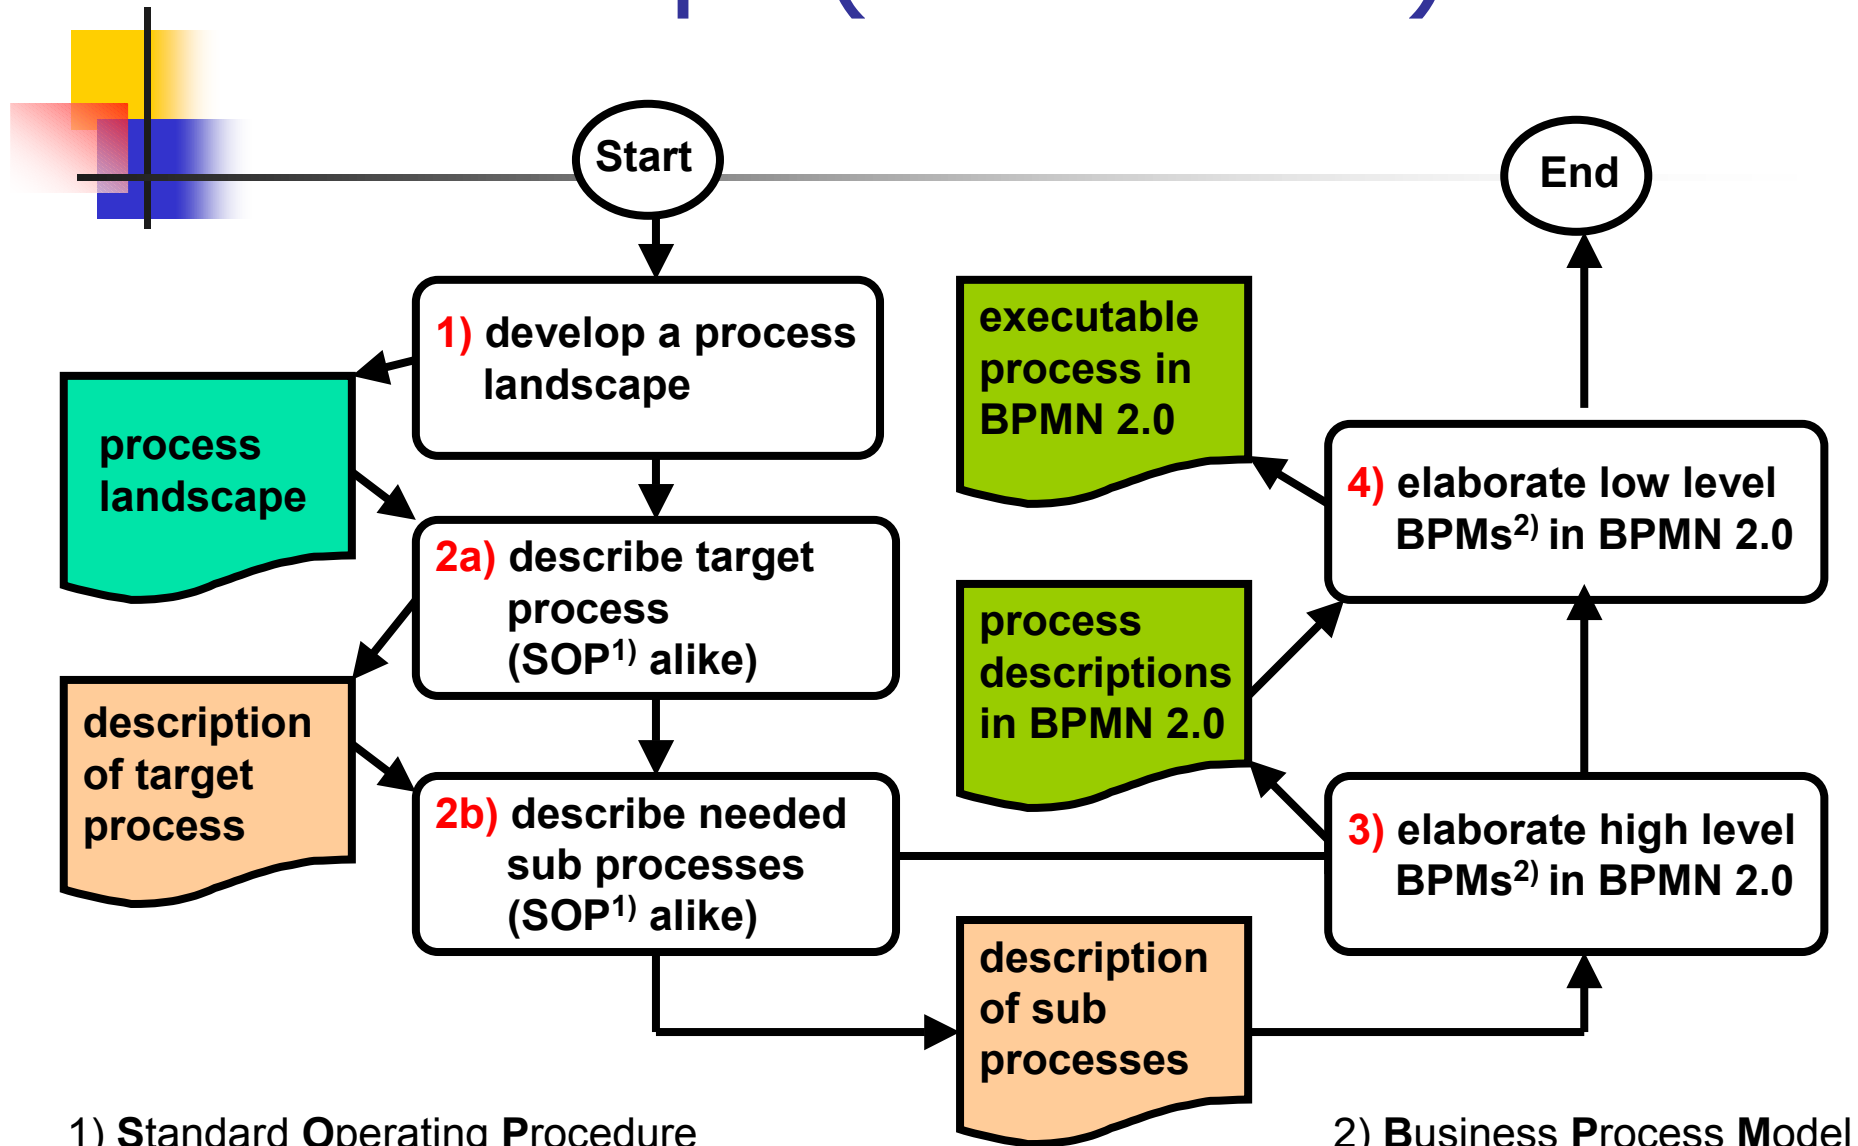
Start

End

1) develop a process landscape

process landscape

2a) describe target process (SOP$^{1)}$ alike)

description of target process

2b) describe needed sub processes (SOP$^{1)}$ alike)

description of sub processes

executable process in BPMN 2.0

4) elaborate low level BPMs$^{2)}$ in BPMN 2.0

process descriptions in BPMN 2.0

3) elaborate high level BPMs$^{2)}$ in BPMN 2.0

1) Standard Operating Procedure

2) Business Process Model